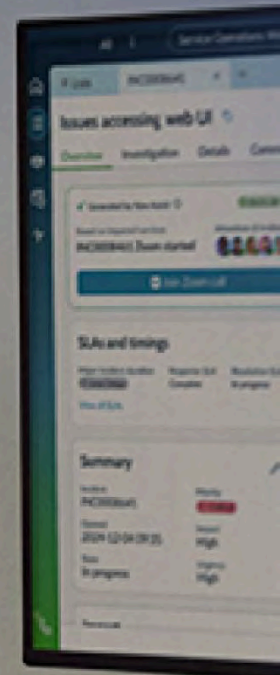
Service Operations W

Issues accessing web UI

Overview Investigation Details Comm

Generated by Now Assist

INC0008645 Zoom started

Join Zoom call

SLAs and timings

Major incident duration

Response SLA Completed

Resolution SLA In progress

View all SLAs

Summary

Incident INC0008645

Priority

Opened 2024-12-04 09:35

Impact High

State In progress

Urgency High

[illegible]